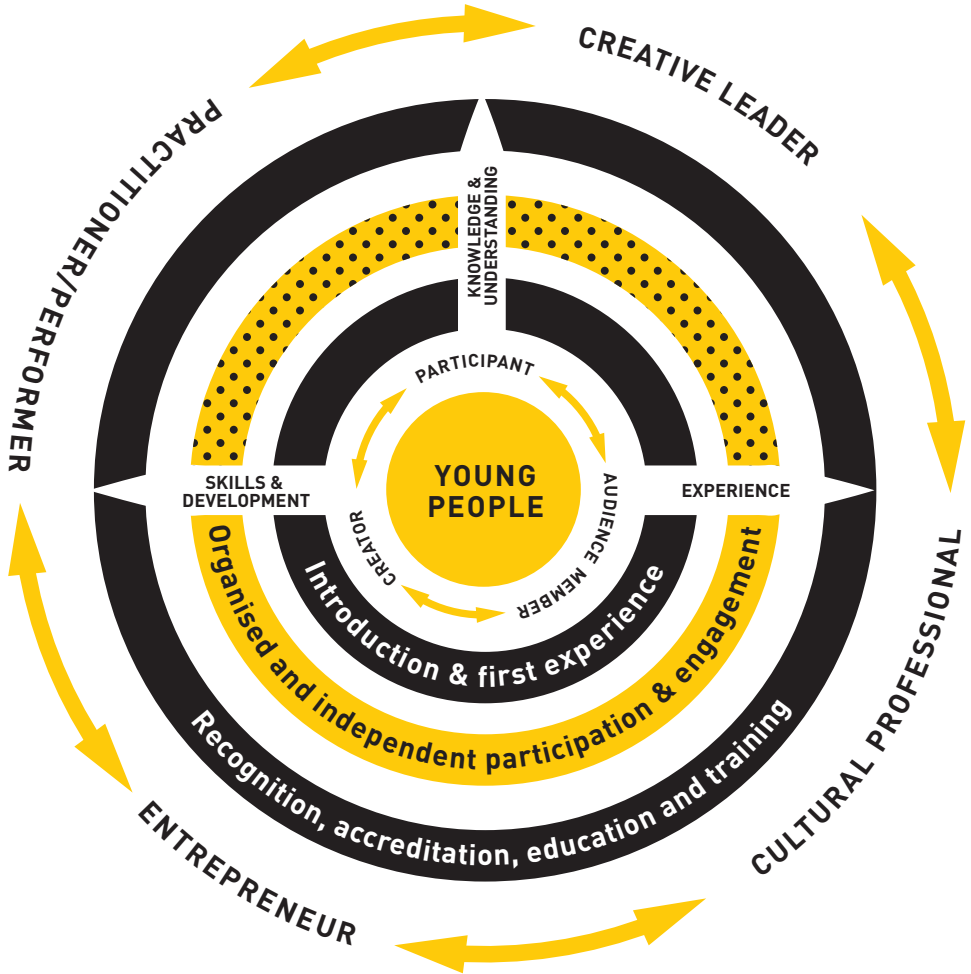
CREATIVE LEADER

PRACTITIONER/PERFORMER

CULTURAL PROFESSIONAL

ENTREPRENEUR

KNOWLEDGE & UNDERSTANDING

SKILLS & DEVELOPMENT

EXPERIENCE

PARTICIPANT

AUDIENCE MEMBER

CREATOR

YOUNG PEOPLE

Introduction & first experience

Organised and independent participation & engagement

Recognition, accreditation, education and training